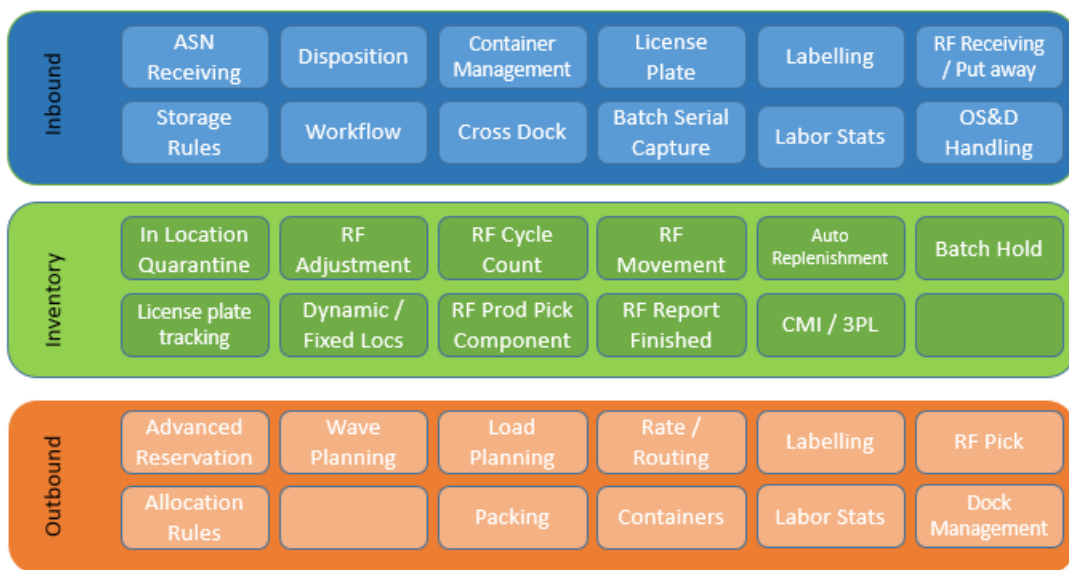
Inbound

| | | | | | |
|---|---|---|---|---|---|
| ASN Receiving | Disposition | Container Management | License Plate | Labelling | RF Receiving / Put away |
| Storage Rules | Workflow | Cross Dock | Batch Serial Capture | Labor Stats | OS&D Handling |

Inventory

| | | | | | |
|---|---|---|---|---|---|
| In Location Quarantine | RF Adjustment | RF Cycle Count | RF Movement | Auto Replenishment | Batch Hold |
| License plate tracking | Dynamic / Fixed Locs | RF Prod Pick Component | RF Report Finished | CMI / 3PL | |

Outbound

| | | | | | |
|---|---|---|---|---|---|
| Advanced Reservation | Wave Planning | Load Planning | Rate / Routing | Labelling | RF Pick |
| Allocation Rules | | Packing | Containers | Labor Stats | Dock Management |